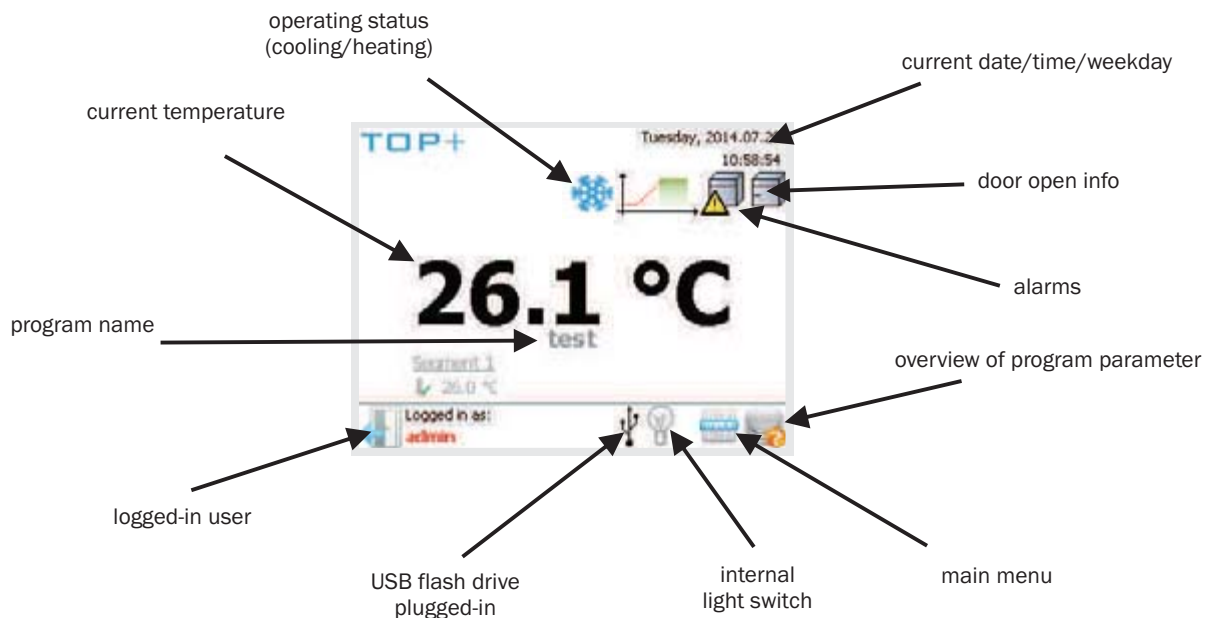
operating status (cooling/heating)

current date/time/weekday

current temperature

TOP+

Tuesday, 2014.07.2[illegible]

10:58:54

door open info

26.1 °C

alarms

program name

test

Segment 1

26.0 °C

overview of program parameter

Logged in as:

admin

logged-in user

USB flash drive plugged-in

internal light switch

main menu